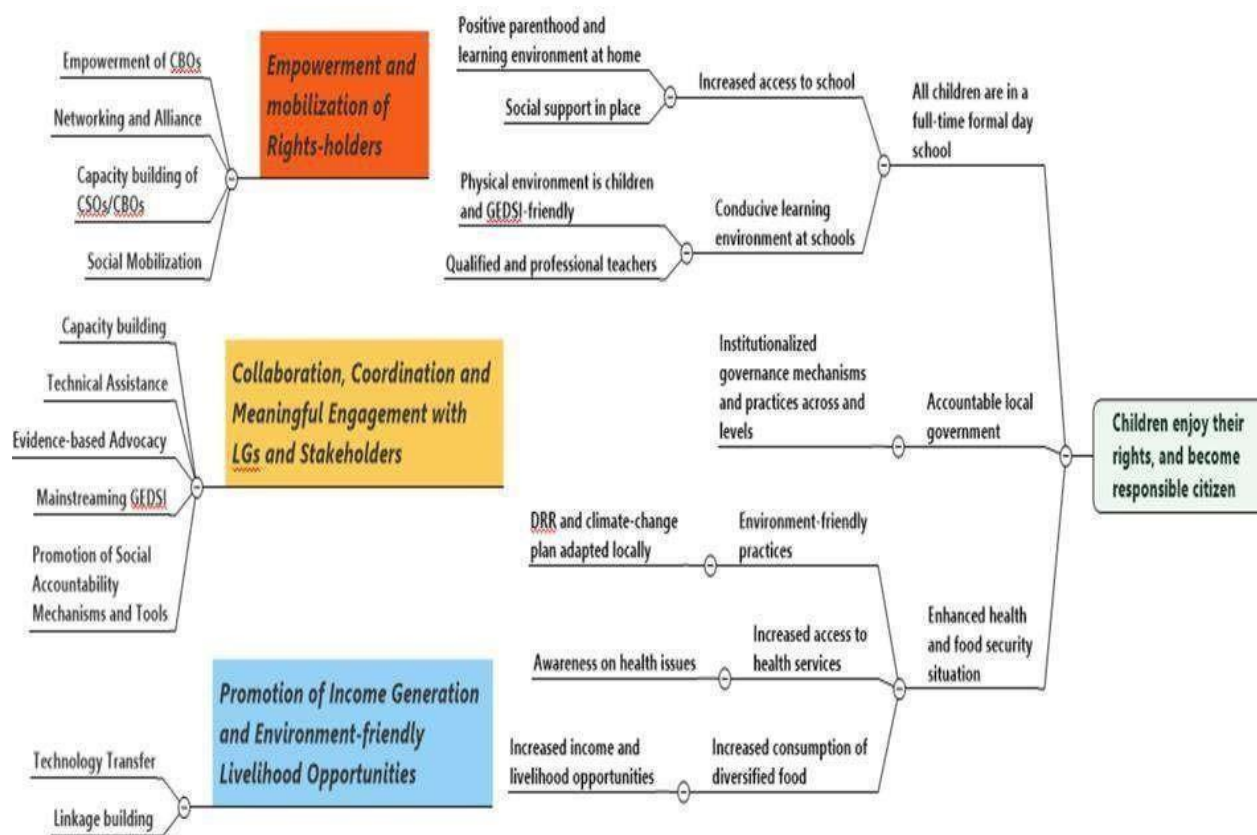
Empowerment of CBOs

Networking and Alliance

Capacity building of CSOs/CBOs

Social Mobilization

Empowerment and mobilization of Rights-holders

Capacity building

Technical Assistance

Evidence-based Advocacy

Mainstreaming GEDSI

Promotion of Social Accountability Mechanisms and Tools

Collaboration, Coordination and Meaningful Engagement with LGs and Stakeholders

Technology Transfer

Linkage building

Promotion of Income Generation and Environment-friendly Livelihood Opportunities

Positive parenthood and learning environment at home

Social support in place

Increased access to school

Physical environment is children and GEDSI-friendly

Qualified and professional teachers

Conducive learning environment at schools

All children are in a full-time formal day school

Institutionalized governance mechanisms and practices across and levels

Accountable local government

DRR and climate-change plan adapted locally

Environment-friendly practices

Awareness on health issues

Increased access to health services

Increased income and livelihood opportunities

Increased consumption of diversified food

Enhanced health and food security situation

Children enjoy their rights, and become responsible citizen